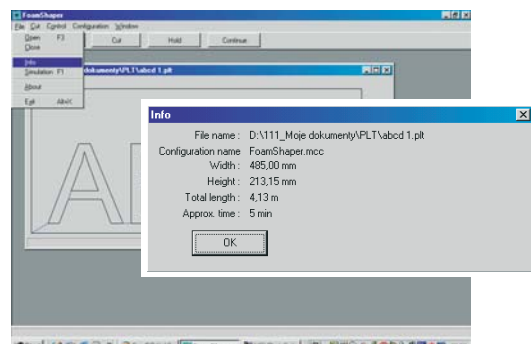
FoamShaper

File Cut Control Configuration Window

Open F3
Close
Info
Simulation F1
About
Exit Alt+X

Cut Hold Continue

dokumenty\PLT\abcd 1.plt

Info

File name : D:\111_Moje dokumenty\PLT\abcd 1.plt
Configuration name FoamShaper.mcc
Width : 485,00 mm
Height : 213,15 mm
Total length : 4,13 m
Approx. time : 5 min

OK